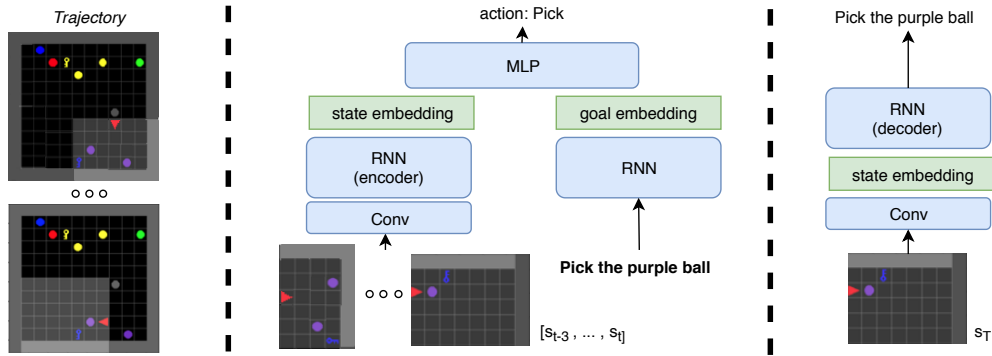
Trajectory

○○○

action: Pick

MLP

state embedding

goal embedding

RNN
(encoder)

RNN

Conv

○○○

Pick the purple ball

$[s_{t-3}, \ldots, s_{t}]$

Pick the purple ball

RNN
(decoder)

state embedding

Conv

$s_T$